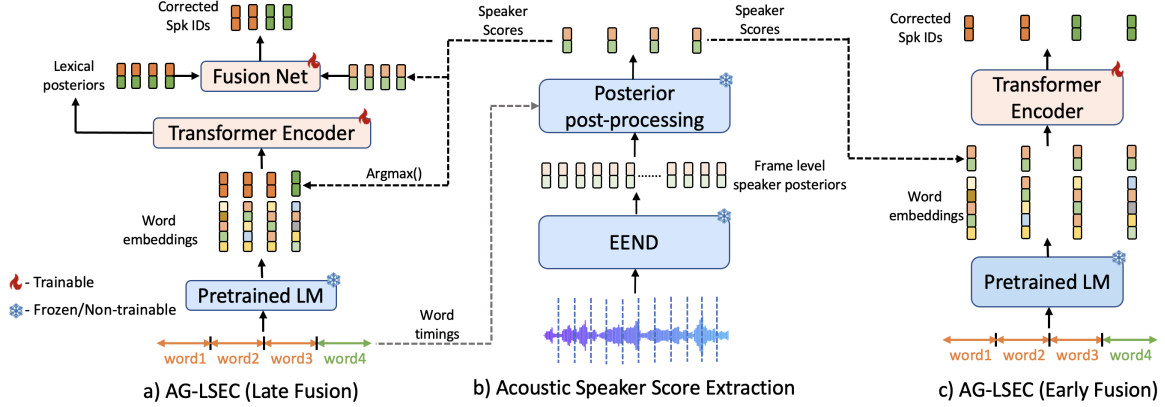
Corrected Spk IDs

Lexical posteriors

Fusion Net

Transformer Encoder

Argmax()

Word embeddings

- Trainable

- Frozen/Non-trainable

Pretrained LM

word1 word2 word3 word4

a) AG-LSEC (Late Fusion)

Speaker Scores

Speaker Scores

Posterior post-processing

Frame level speaker posteriors

EEND

Word timings

b) Acoustic Speaker Score Extraction

Corrected Spk IDs

Transformer Encoder

Word embeddings

Pretrained LM

word1 word2 word3 word4

c) AG-LSEC (Early Fusion)